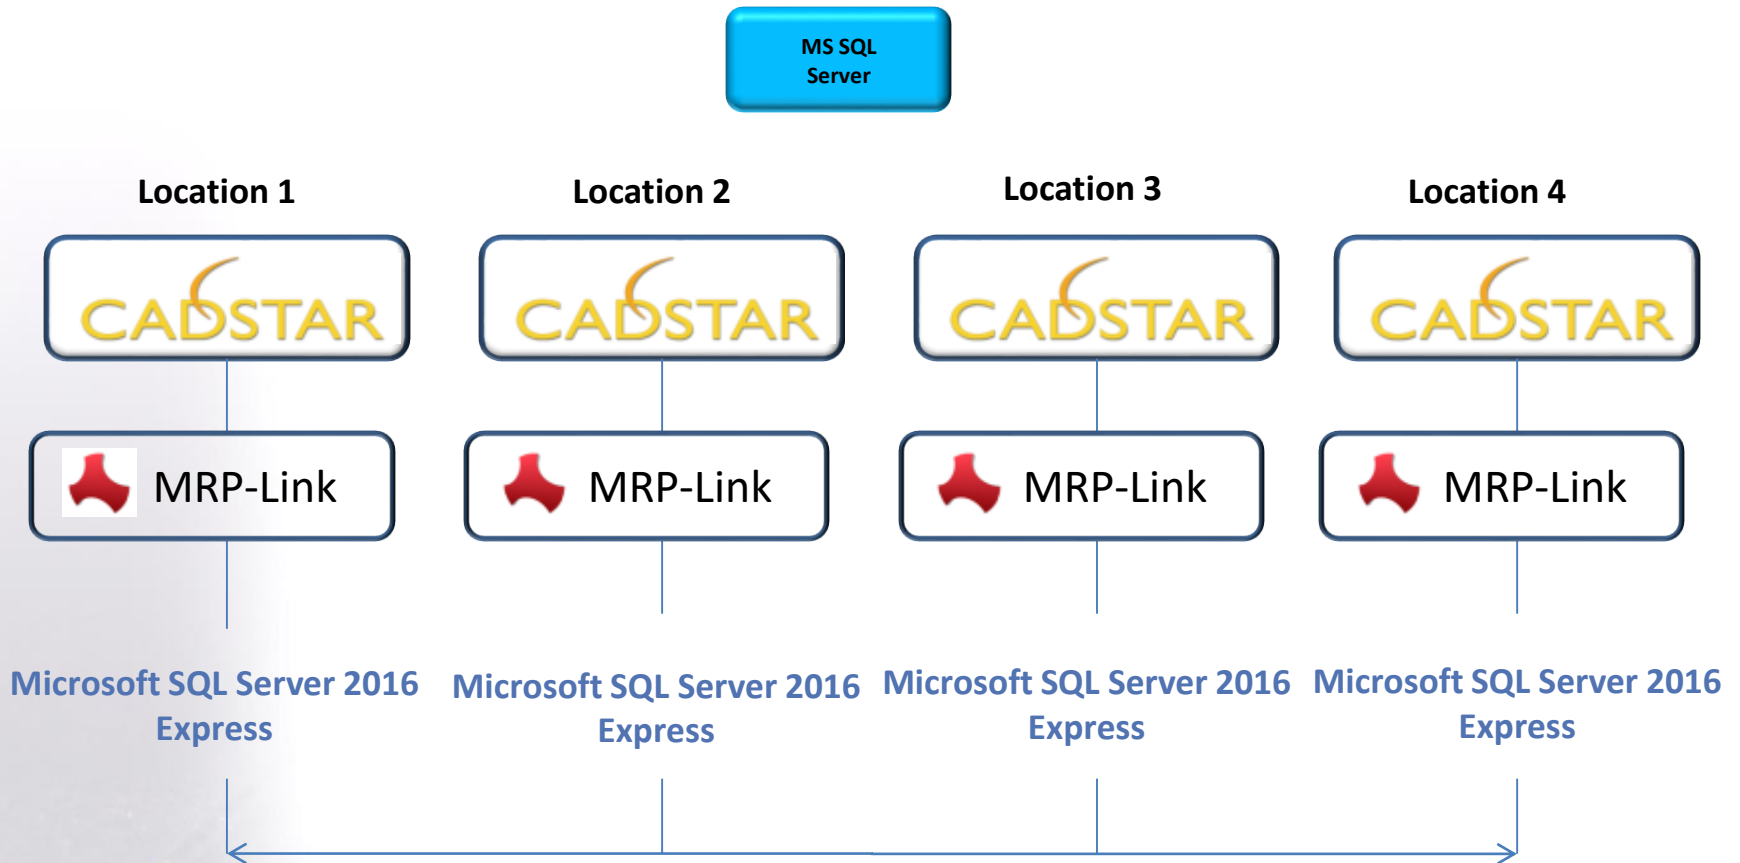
MS SQL Server

Location 1

CADSTAR

MRP-Link

Microsoft SQL Server 2016 Express

Location 2

CADSTAR

MRP-Link

Microsoft SQL Server 2016 Express

Location 3

CADSTAR

MRP-Link

Microsoft SQL Server 2016 Express

Location 4

CADSTAR

MRP-Link

Microsoft SQL Server 2016 Express